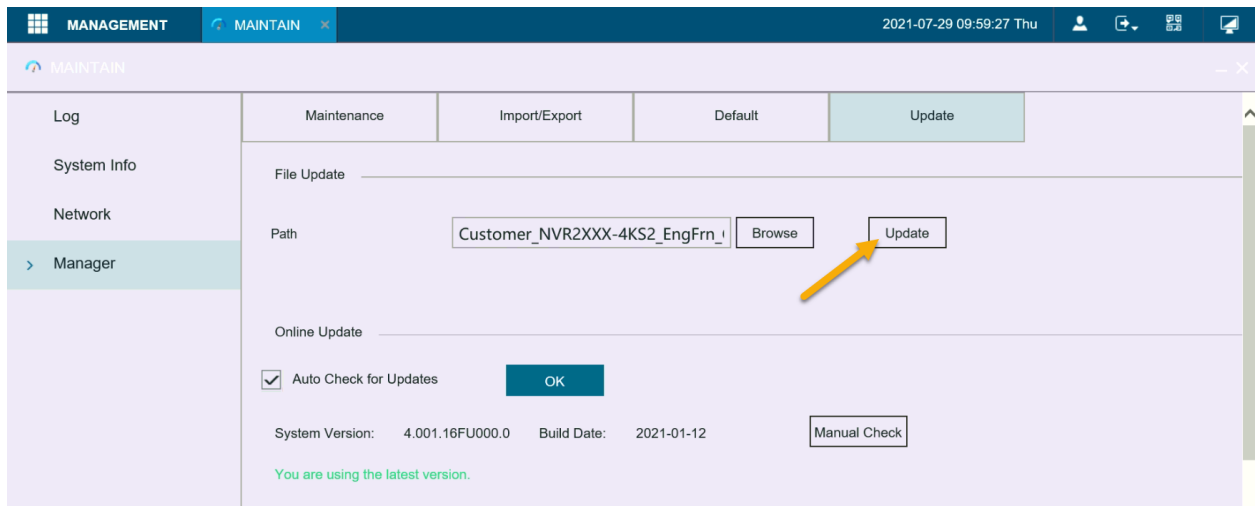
MANAGEMENT
MAINTAIN ×
2021-07-29 09:59:27 Thu

MAINTAIN

Log
System Info
Network
Manager

Maintenance
Import/Export
Default
Update

File Update

Path
Customer_NVR2XXX-4KS2_EngFrn_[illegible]
Browse
Update

Online Update

Auto Check for Updates
OK

System Version: 4.001.16FU000.0 Build Date: 2021-01-12
Manual Check

You are using the latest version.